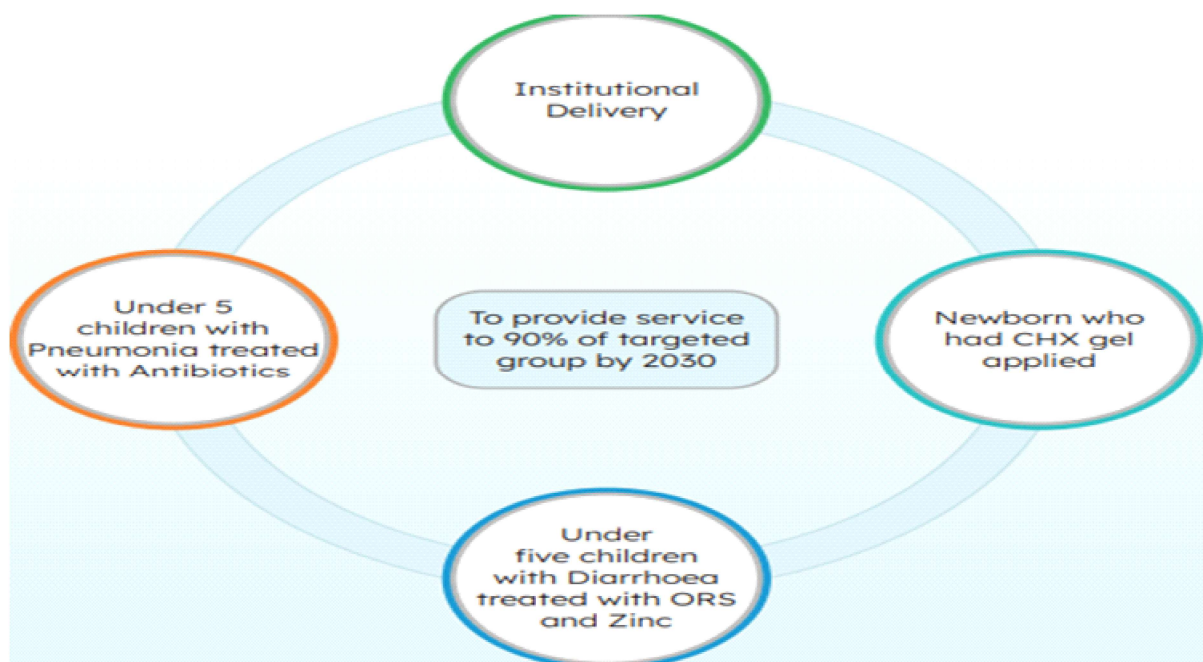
Institutional Delivery

Under 5 children with Pneumonia treated with Antibiotics

To provide service to 90% of targeted group by 2030

Newborn who had CHX gel applied

Under five children with Diarrhoea treated with ORS and Zinc